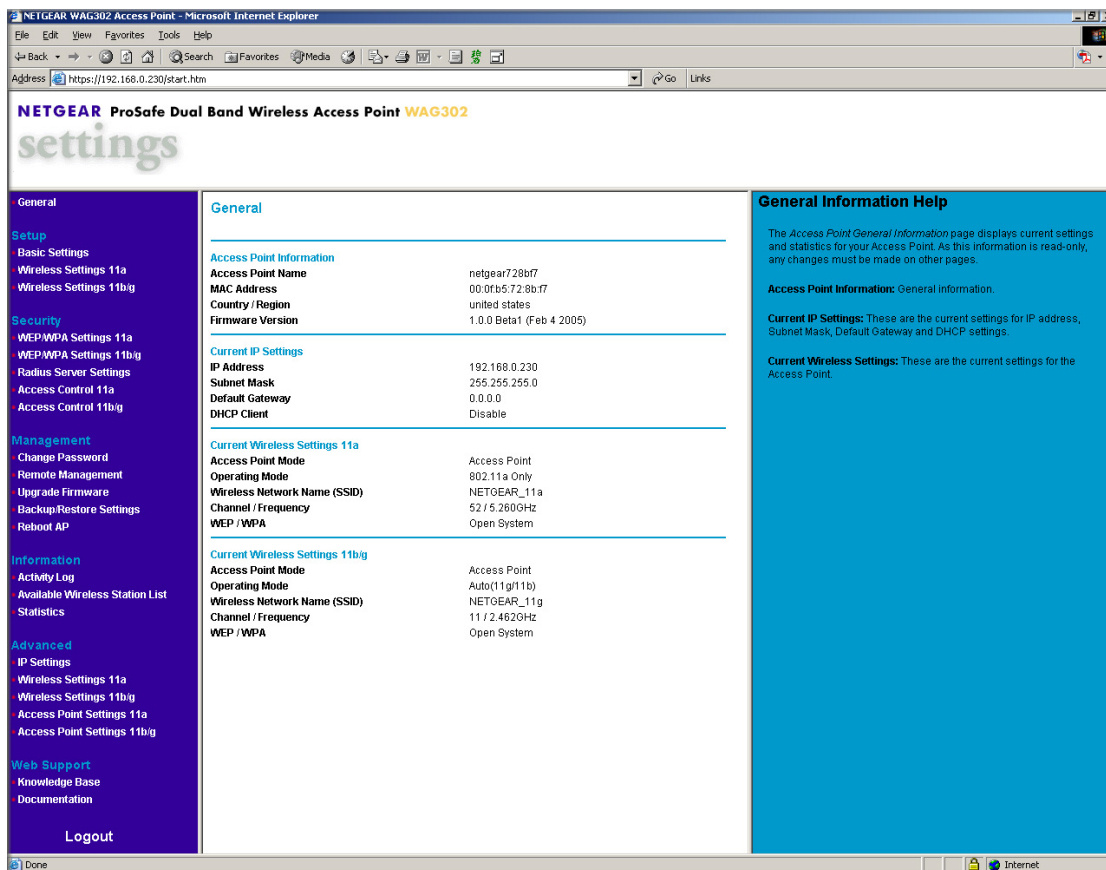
NETGEAR WAG302 Access Point - Microsoft Internet Explorer

File Edit View Favorites Tools Help

Back Search Favorites Media

Address https://192.168.0.230/start.htm Go Links

NETGEAR ProSafe Dual Band Wireless Access Point WAG302

settings

General

Setup
Basic Settings
Wireless Settings 11a
Wireless Settings 11b/g

Security
WEP/WPA Settings 11a
WEP/WPA Settings 11b/g
Radius Server Settings
Access Control 11a
Access Control 11b/g

Management
Change Password
Remote Management
Upgrade Firmware
Backup/Restore Settings
Reboot AP

Information
Activity Log
Available Wireless Station List
Statistics

Advanced
IP Settings
Wireless Settings 11a
Wireless Settings 11b/g
Access Point Settings 11a
Access Point Settings 11b/g

Web Support
Knowledge Base
Documentation

Logout

General

Access Point Information

| | |
|---|---|
| Access Point Name | netgear728bf7 |
| MAC Address | 00:0f:b5:72:8b:f7 |
| Country / Region | united states |
| Firmware Version | 1.0.0 Beta1 (Feb 4 2005) |

Current IP Settings

| | |
|---|---|
| IP Address | 192.168.0.230 |
| Subnet Mask | 255.255.255.0 |
| Default Gateway | 0.0.0.0 |
| DHCP Client | Disable |

Current Wireless Settings 11a

| | |
|---|---|
| Access Point Mode | Access Point |
| Operating Mode | 802.11a Only |
| Wireless Network Name (SSID) | NETGEAR_11a |
| Channel / Frequency | 52 / 5.260GHz |
| WEP / WPA | Open System |

Current Wireless Settings 11b/g

| | |
|---|---|
| Access Point Mode | Access Point |
| Operating Mode | Auto(11g/11b) |
| Wireless Network Name (SSID) | NETGEAR_11g |
| Channel / Frequency | 11 / 2.462GHz |
| WEP / WPA | Open System |

General Information Help

The Access Point General Information page displays current settings and statistics for your Access Point. As this information is read-only, any changes must be made on other pages.

Access Point Information: General information.

Current IP Settings: These are the current settings for IP address, Subnet Mask, Default Gateway and DHCP settings.

Current Wireless Settings: These are the current settings for the Access Point.

Done Internet